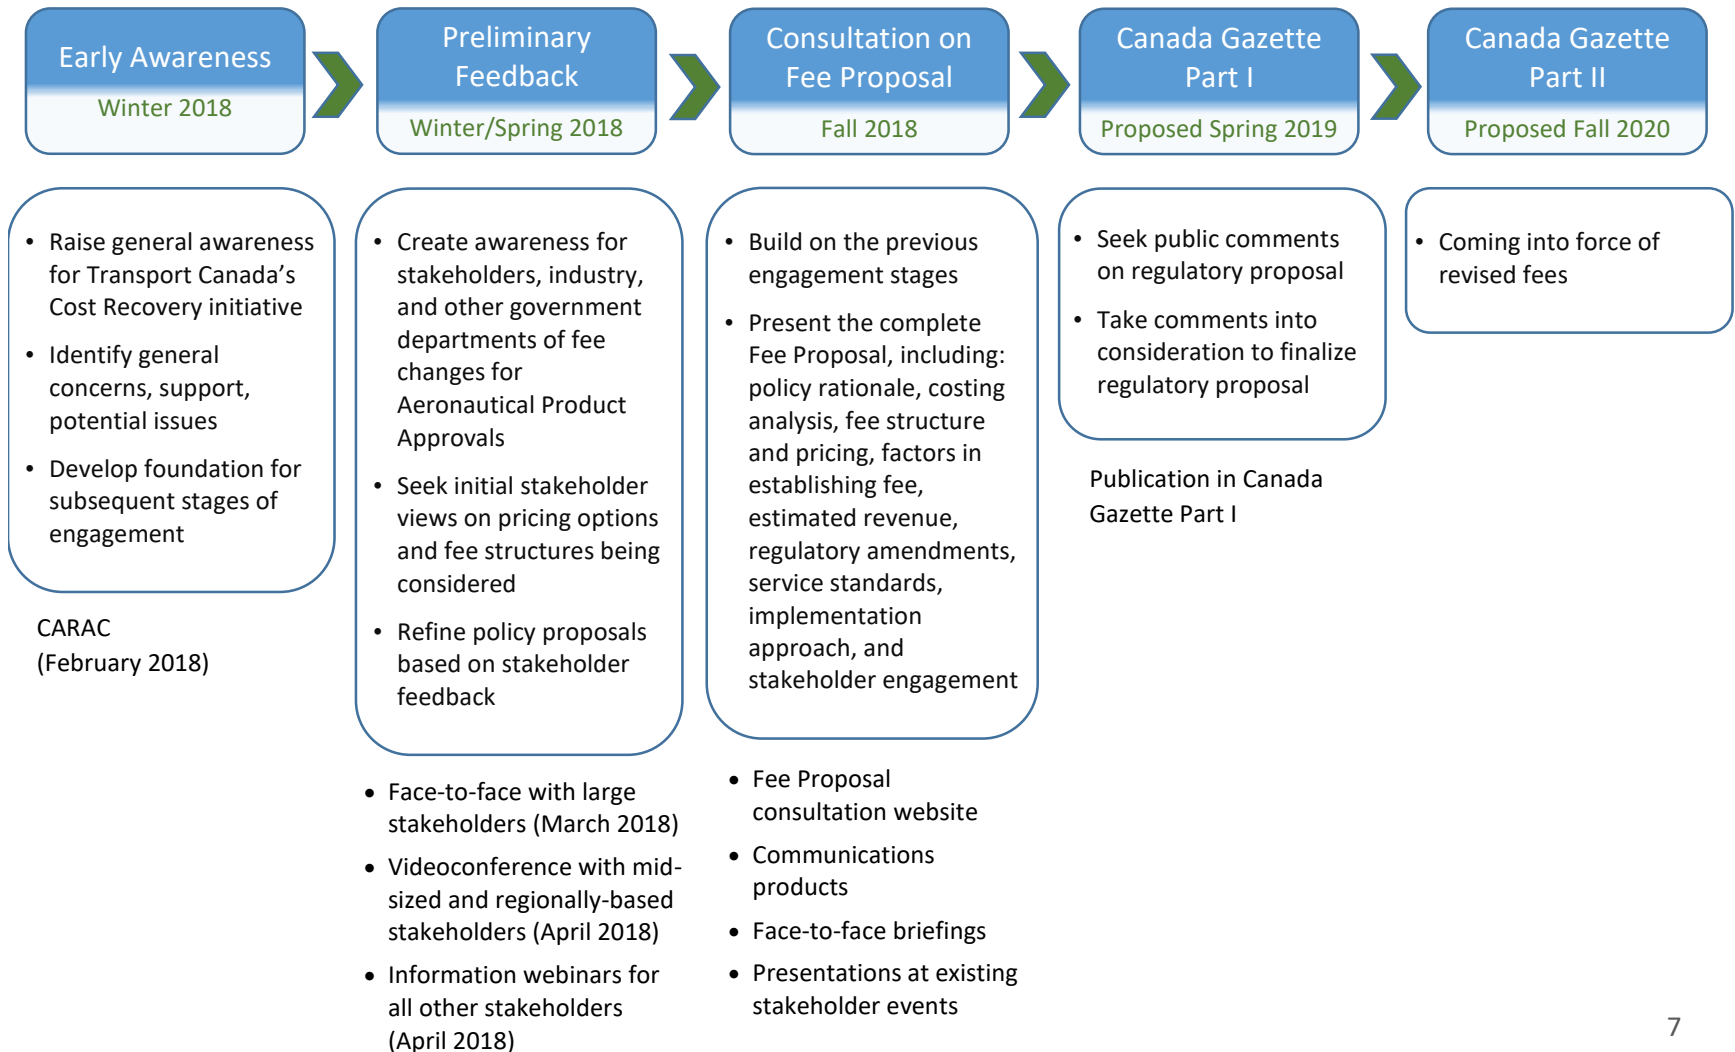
Early Awareness
Winter 2018

Preliminary Feedback
Winter/Spring 2018

Consultation on Fee Proposal
Fall 2018

Canada Gazette Part I
Proposed Spring 2019

Canada Gazette Part II
Proposed Fall 2020

- Raise general awareness for Transport Canada's Cost Recovery initiative
- Identify general concerns, support, potential issues
- Develop foundation for subsequent stages of engagement

CARAC (February 2018)

- Create awareness for stakeholders, industry, and other government departments of fee changes for Aeronautical Product Approvals
- Seek initial stakeholder views on pricing options and fee structures being considered
- Refine policy proposals based on stakeholder feedback

- Face-to-face with large stakeholders (March 2018)
- Videoconference with mid-sized and regionally-based stakeholders (April 2018)
- Information webinars for all other stakeholders (April 2018)

- Build on the previous engagement stages
- Present the complete Fee Proposal, including: policy rationale, costing analysis, fee structure and pricing, factors in establishing fee, estimated revenue, regulatory amendments, service standards, implementation approach, and stakeholder engagement

- Fee Proposal consultation website
- Communications products
- Face-to-face briefings
- Presentations at existing stakeholder events

- Seek public comments on regulatory proposal
- Take comments into consideration to finalize regulatory proposal

Publication in Canada Gazette Part I

- Coming into force of revised fees

7